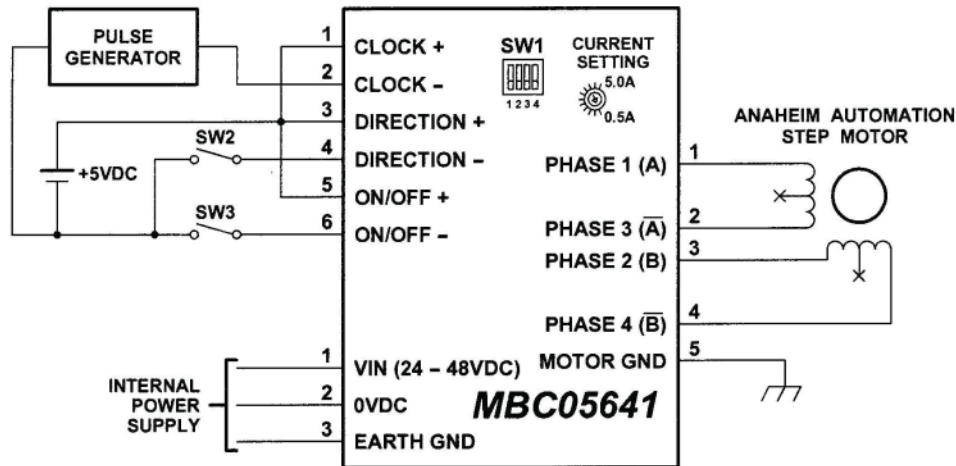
PULSE GENERATOR

+5VDC

SW2

SW3

1 CLOCK +
2 CLOCK –
3 DIRECTION +
4 DIRECTION –
5 ON/OFF +
6 ON/OFF –

SW1
1 2 3 4

CURRENT SETTING
5.0A
0.5A

ANAHEIM AUTOMATION STEP MOTOR

PHASE 1 (A) 1
PHASE 3 ($\overline{A}$) 2
PHASE 2 (B) 3
PHASE 4 ($\overline{B}$) 4
MOTOR GND 5

INTERNAL POWER SUPPLY

1 VIN (24 – 48VDC)
2 0VDC
3 EARTH GND

MBC05641